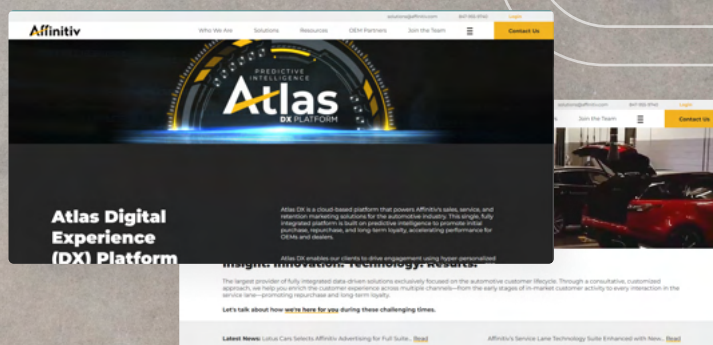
solutions@affinitiv.com 847-955-9740 Login

Affinitiv

Who We Are Solutions Resources OEM Partners Join the Team

Contact Us

PREDICTIVE INTELLIGENCE

Atlas

DX PLATFORM

Atlas Digital Experience (DX) Platform

Atlas DX is a cloud-based platform that powers Affinitiv's sales, service, and retention marketing solutions for the automotive industry. This single, fully integrated platform is built on predictive intelligence to promote initial purchase, repurchase, and long-term loyalty, accelerating performance for OEMs and dealers.

Atlas DX enables our clients to drive engagement using hyper-personalized

solutions@affinitiv.com 847-955-9740 Login

Join the Team

Contact Us

Insight. Innovation. Technology. Results.

The largest provider of fully integrated data-driven solutions exclusively focused on the automotive customer lifecycle. Through a consultative, customized approach, we help you enrich the customer experience across multiple channels—from the early stages of in-market customer activity to every interaction in the service lane—promoting repurchase and long-term loyalty.

Let's talk about how we're here for you during these challenging times.

Latest News: Lotus Cars Selects Affinitiv Advertising for Full Suite... Read

Affinitiv's Service Lane Technology Suite Enhanced with New... Read